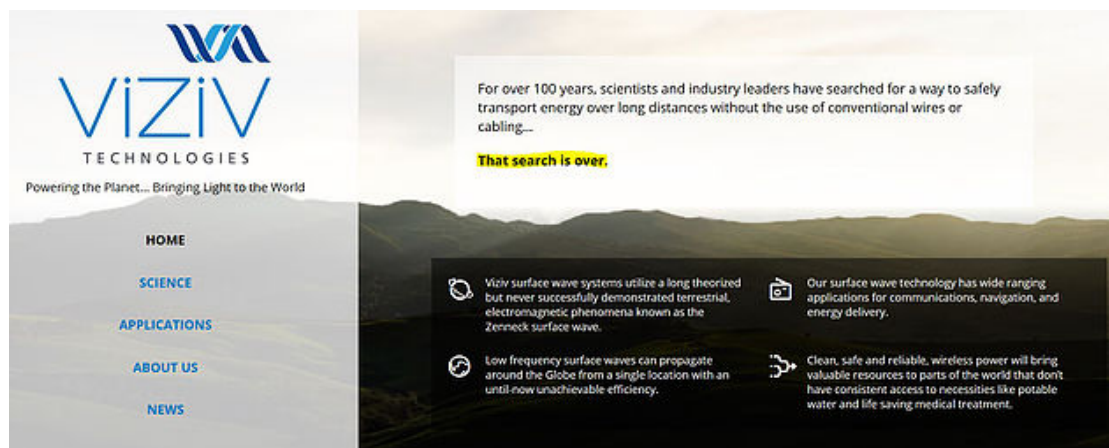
ViZiV
TECHNOLOGIES
Powering the Planet... Bringing Light to the World

HOME
SCIENCE
APPLICATIONS
ABOUT US
NEWS

For over 100 years, scientists and industry leaders have searched for a way to safely transport energy over long distances without the use of conventional wires or cabling...

That search is over.

Viziv surface wave systems utilize a long theorized but never successfully demonstrated terrestrial, electromagnetic phenomena known as the Zenneck surface wave.

Our surface wave technology has wide ranging applications for communications, navigation, and energy delivery.

Low frequency surface waves can propagate around the Globe from a single location with an until-now unachievable efficiency.

Clean, safe and reliable, wireless power will bring valuable resources to parts of the world that don't have consistent access to necessities like potable water and life saving medical treatment.